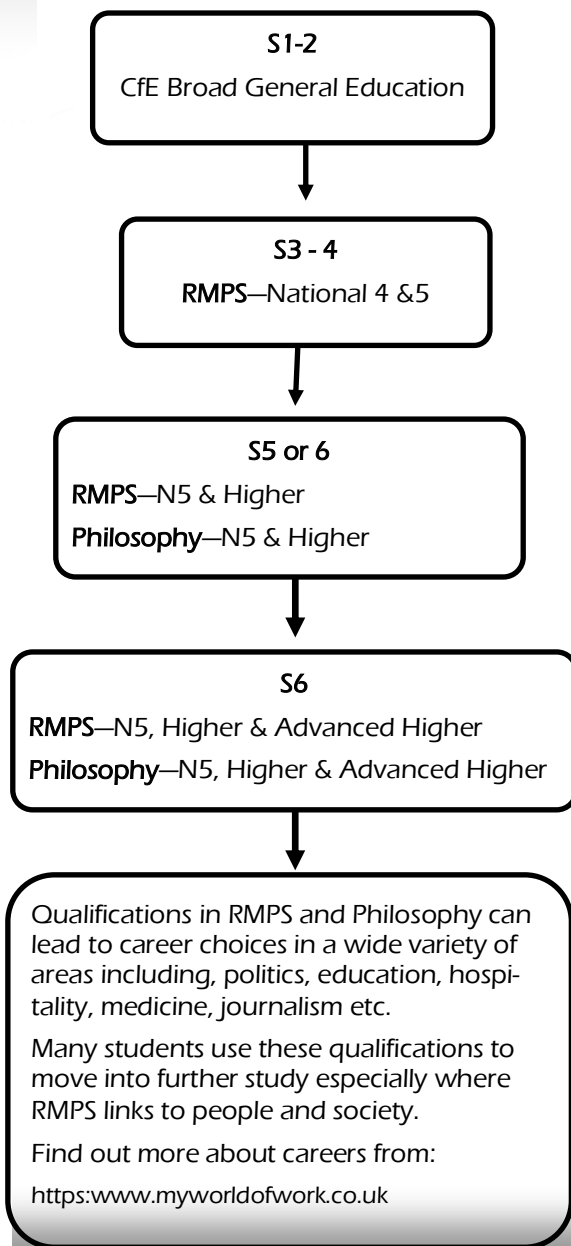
S1-2

CfE Broad General Education

S3 - 4

RMPS—National 4 &5

S5 or 6

RMPS—N5 & Higher

Philosophy—N5 & Higher

S6

RMPS—N5, Higher & Advanced Higher

Philosophy—N5, Higher & Advanced Higher

Qualifications in RMPS and Philosophy can lead to career choices in a wide variety of areas including, politics, education, hospitality, medicine, journalism etc.

Many students use these qualifications to move into further study especially where RMPS links to people and society.

Find out more about careers from:

https:www.myworldofwork.co.uk